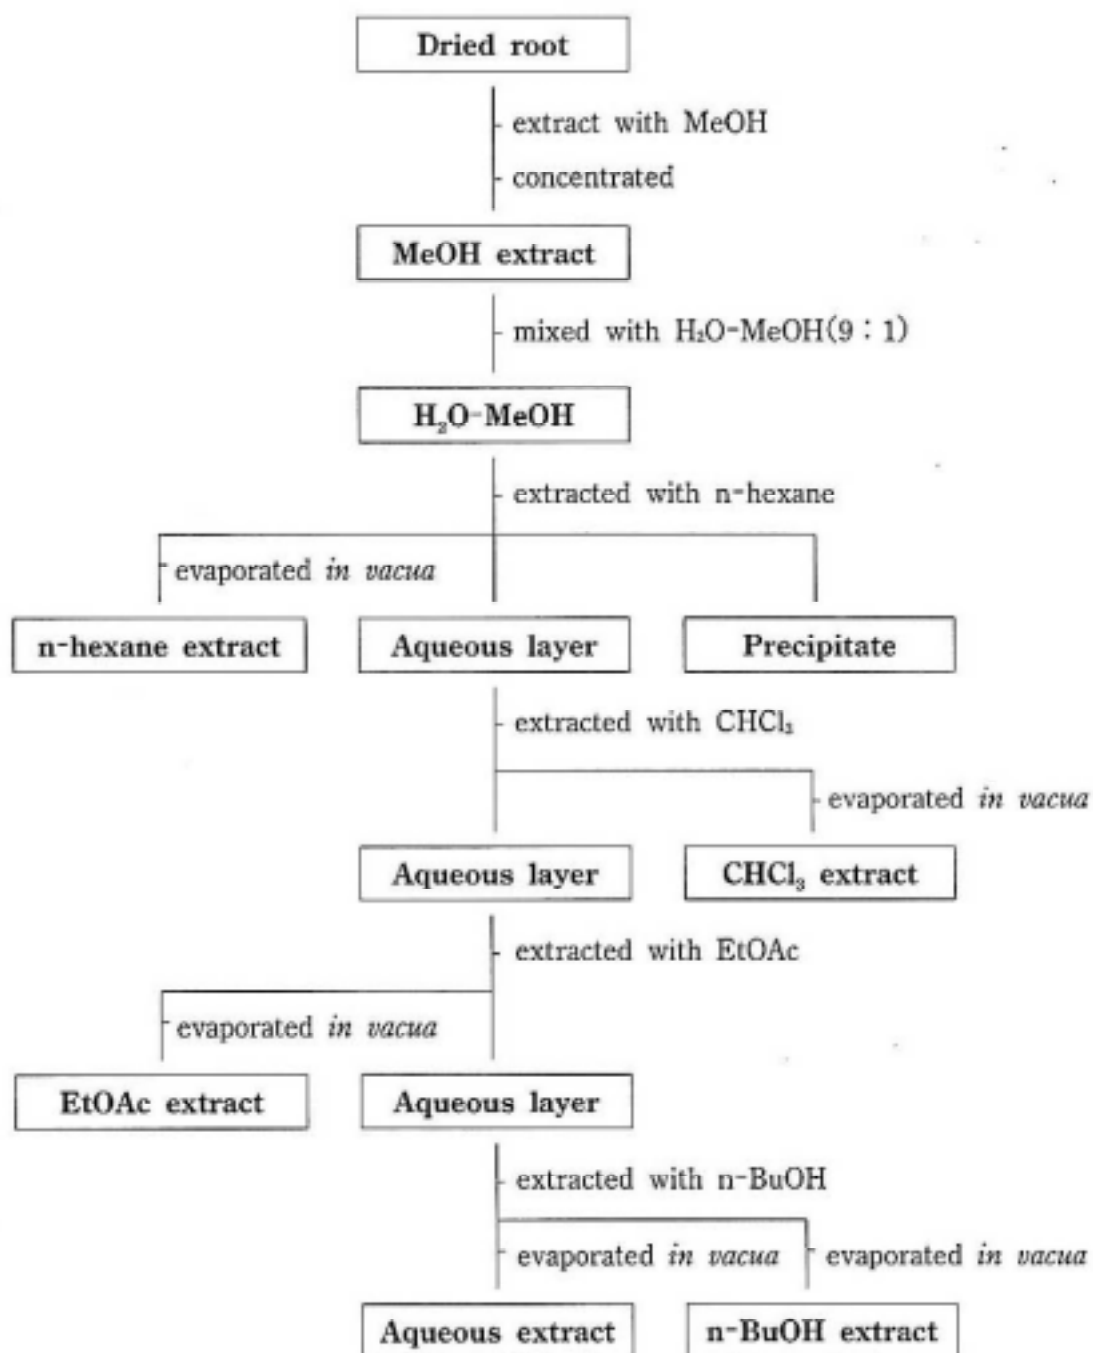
Dried root

extract with MeOH

concentrated

MeOH extract

mixed with $H_2O$-MeOH(9 : 1)

$H_2O$-MeOH

extracted with n-hexane

evaporated *in vacua*

n-hexane extract

Aqueous layer

Precipitate

extracted with $CHCl_3$

evaporated *in vacua*

Aqueous layer

$CHCl_3$ extract

extracted with EtOAc

evaporated *in vacua*

EtOAc extract

Aqueous layer

extracted with n-BuOH

evaporated *in vacua*

evaporated *in vacua*

Aqueous extract

n-BuOH extract